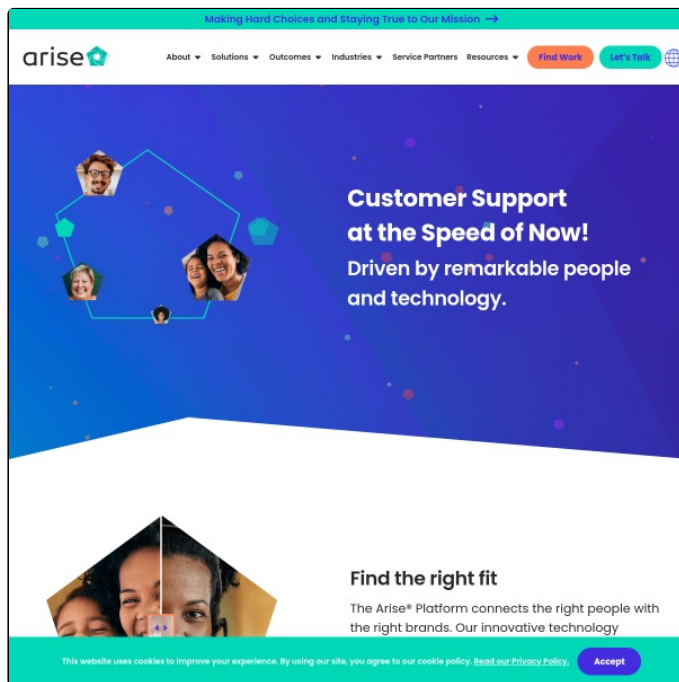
Making Hard Choices and Staying True to Our Mission →

arise

About Solutions Outcomes Industries Service Partners Resources Find Work Let's Talk

Customer Support at the Speed of Now!

Driven by remarkable people and technology.

Find the right fit

The Arise® Platform connects the right people with the right brands. Our innovative technology

This website uses cookies to improve your experience. By using our site, you agree to our cookie policy. Read our Privacy Policy.

Accept